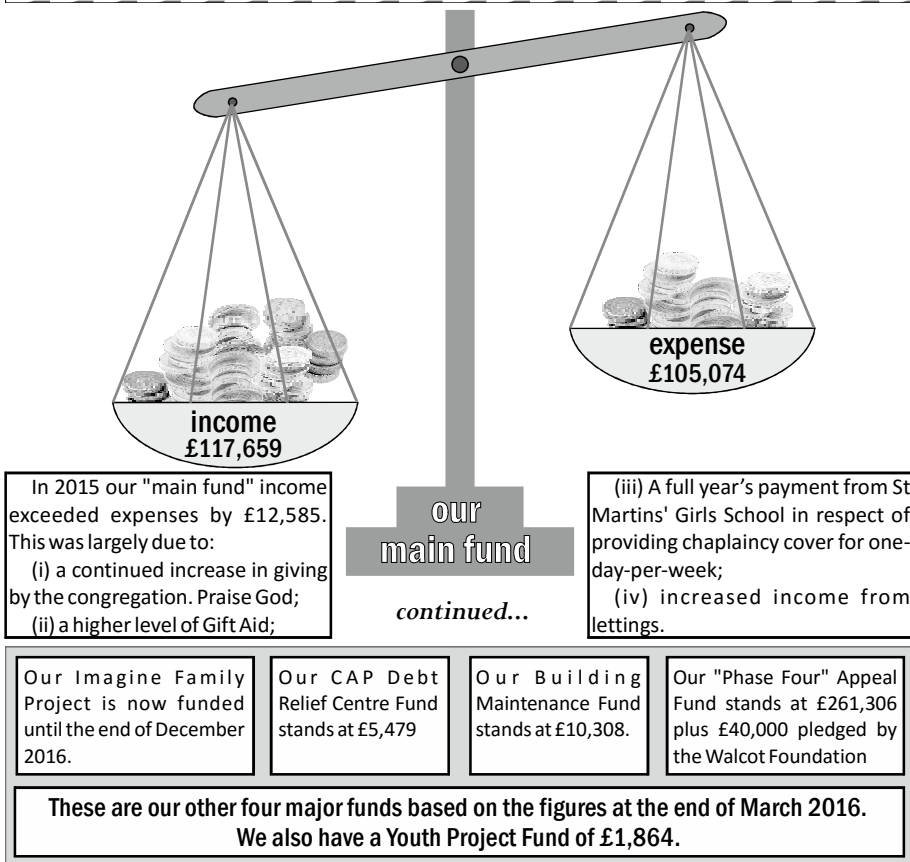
expense
£105,074

income
£117,659

In 2015 our "main fund" income exceeded expenses by £12,585. This was largely due to:

(i) a continued increase in giving by the congregation. Praise God;

(ii) a higher level of Gift Aid;

our main fund

continued...

(iii) A full year's payment from St Martins' Girls School in respect of providing chaplaincy cover for one-day-per-week;

(iv) increased income from lettings.

Our Imagine Family Project is now funded until the end of December 2016.

Our CAP Debt Relief Centre Fund stands at £5,479

Our Building Maintenance Fund stands at £10,308.

Our "Phase Four" Appeal Fund stands at £261,306 plus £40,000 pledged by the Walcot Foundation

These are our other four major funds based on the figures at the end of March 2016. We also have a Youth Project Fund of £1,864.